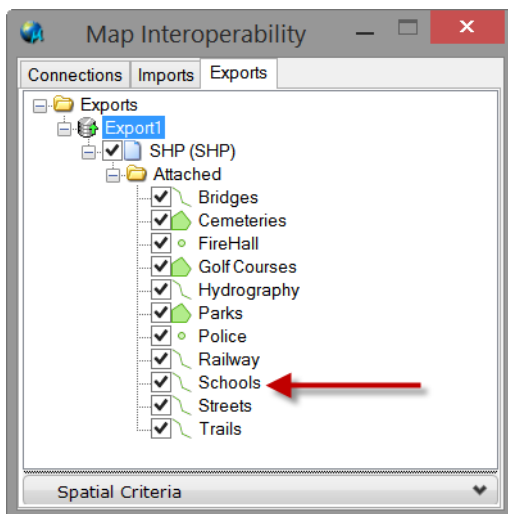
Map Interoperability

Connections | Imports | Exports

Exports
Export1
SHP (SHP)
Attached
Bridges
Cemeteries
FireHall
Golf Courses
Hydrography
Parks
Police
Railway
Schools
Streets
Trails

Spatial Criteria